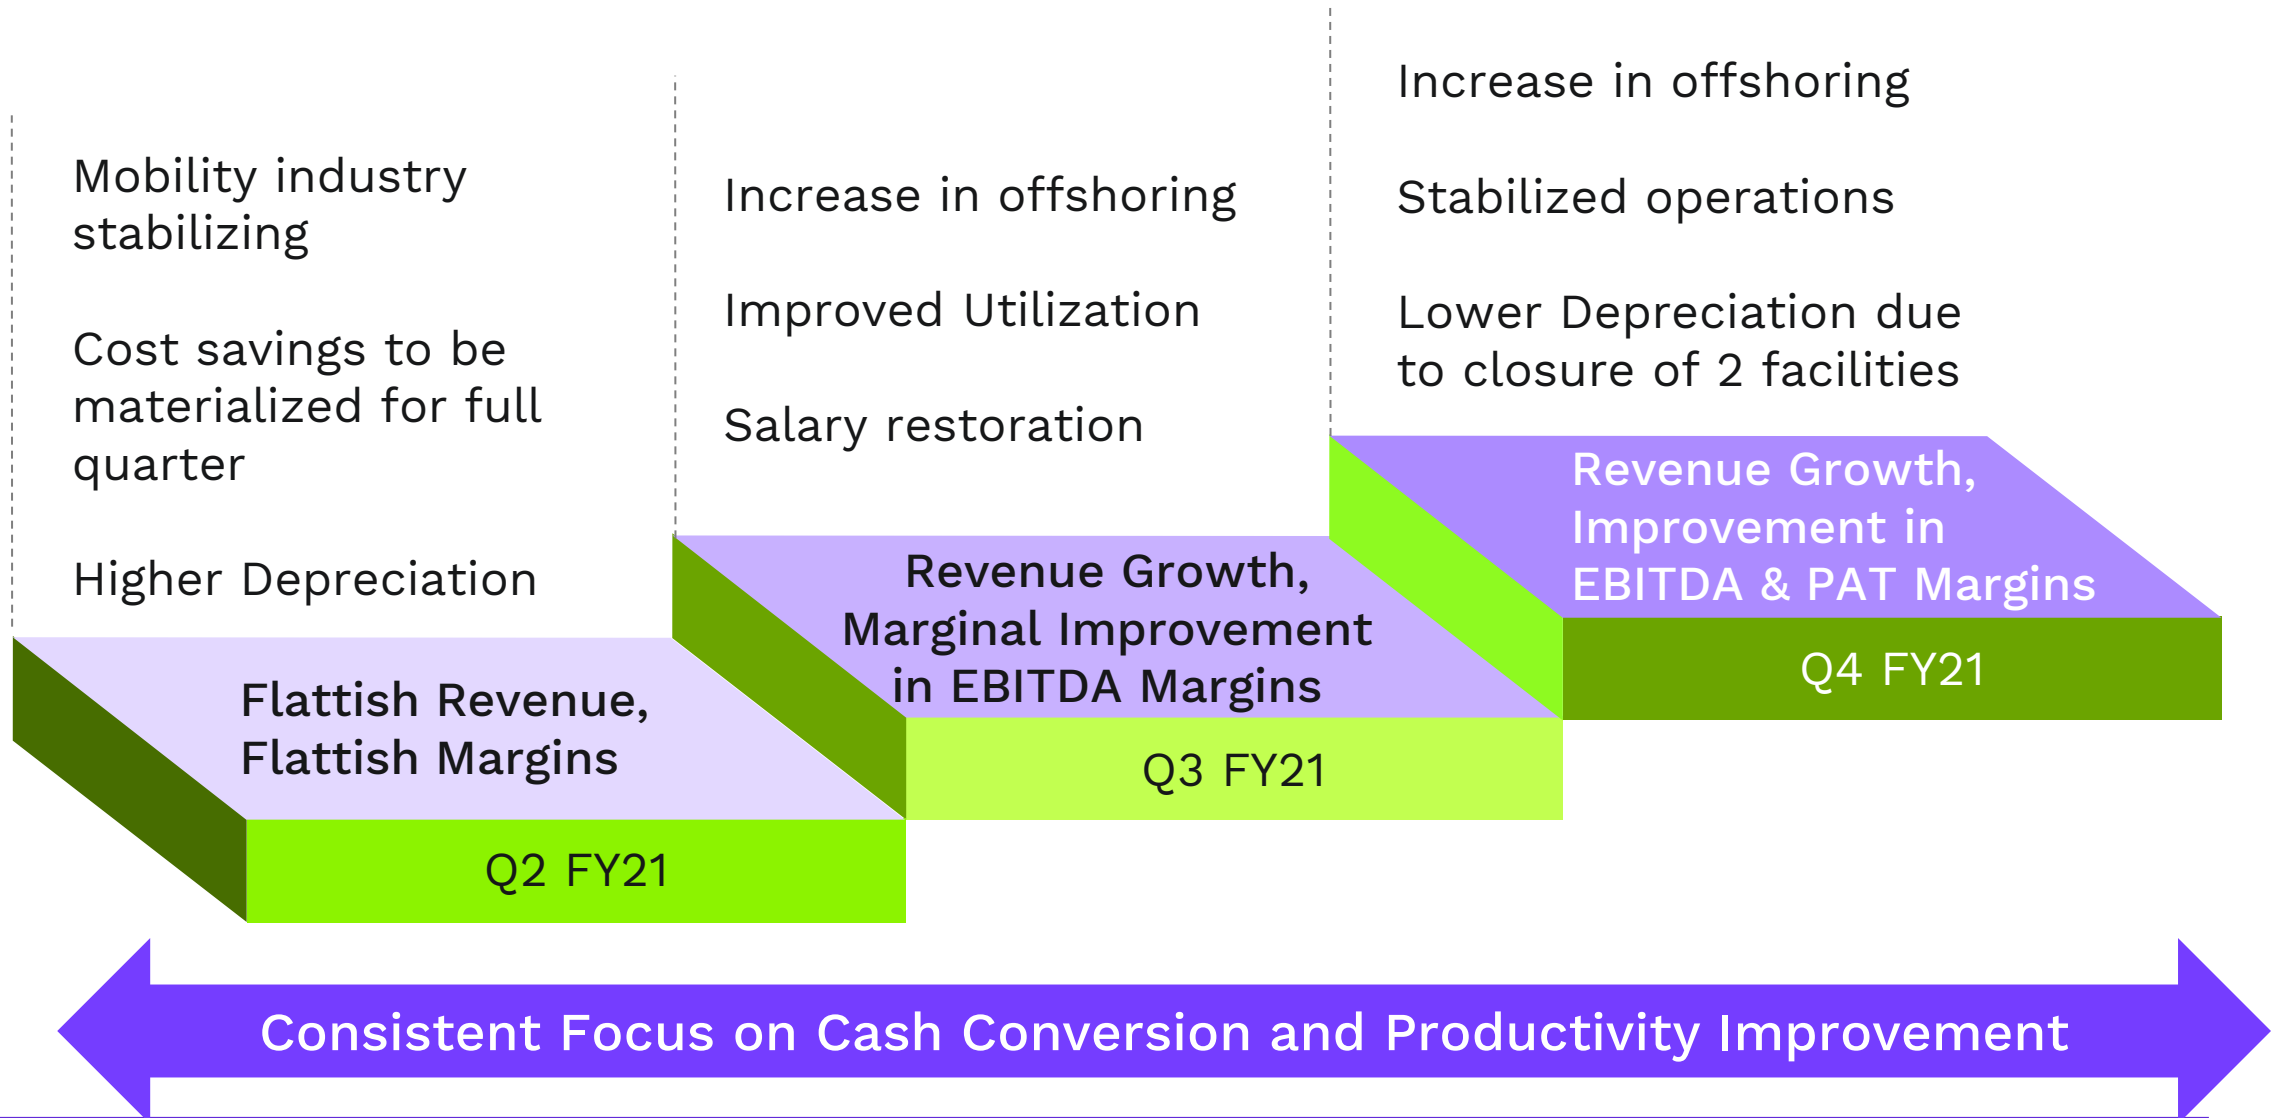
Mobility industry stabilizing

Cost savings to be materialized for full quarter

Higher Depreciation

Flattish Revenue, Flattish Margins

Q2 FY21

Increase in offshoring

Improved Utilization

Salary restoration

Revenue Growth, Marginal Improvement in EBITDA Margins

Q3 FY21

Increase in offshoring

Stabilized operations

Lower Depreciation due to closure of 2 facilities

Revenue Growth, Improvement in EBITDA & PAT Margins

Q4 FY21

Consistent Focus on Cash Conversion and Productivity Improvement